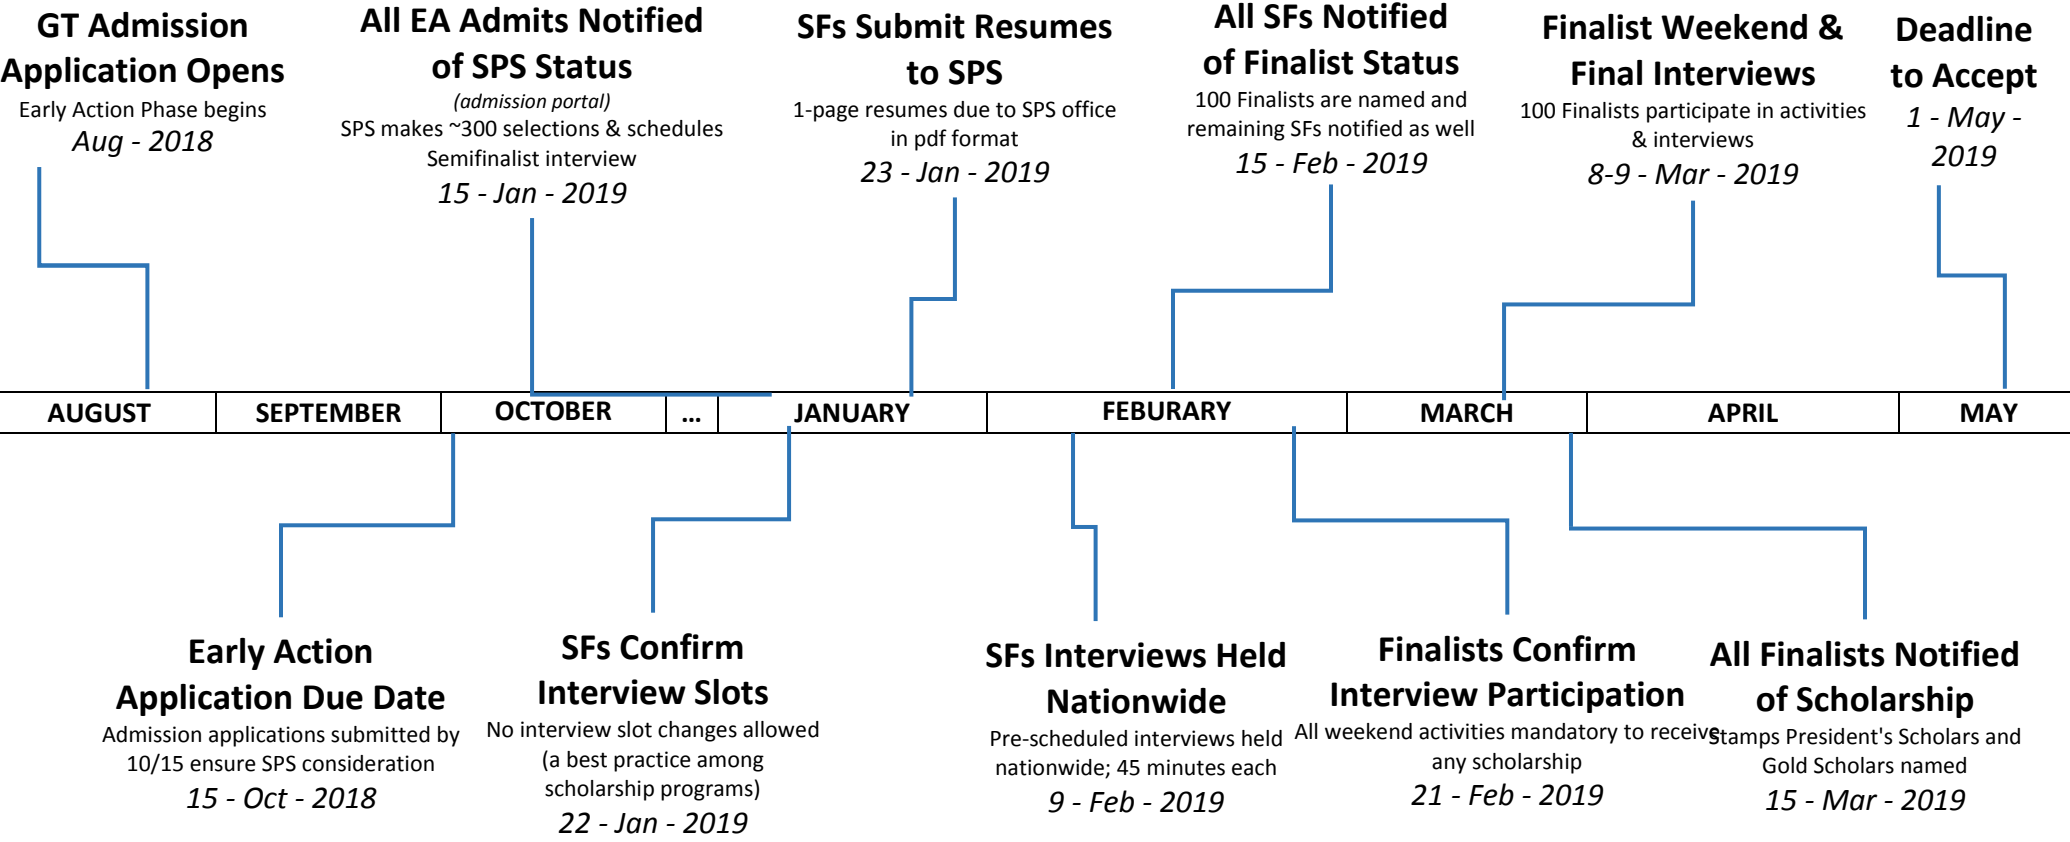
GT Admission Application Opens
Early Action Phase begins
Aug - 2018

All EA Admits Notified of SPS Status
(admission portal)
SPS makes ~300 selections & schedules Semifinalist interview
15 - Jan - 2019

SFs Submit Resumes to SPS
1-page resumes due to SPS office in pdf format
23 - Jan - 2019

All SFs Notified of Finalist Status
100 Finalists are named and remaining SFs notified as well
15 - Feb - 2019

Finalist Weekend & Final Interviews
100 Finalists participate in activities & interviews
8-9 - Mar - 2019

Deadline to Accept
1 - May - 2019

| AUGUST | SEPTEMBER | OCTOBER | ... | JANUARY | FEBURARY | MARCH | APRIL | MAY |
|---|---|---|---|---|---|---|---|---|

Early Action Application Due Date
Admission applications submitted by 10/15 ensure SPS consideration
15 - Oct - 2018

SFs Confirm Interview Slots
No interview slot changes allowed (a best practice among scholarship programs)
22 - Jan - 2019

SFs Interviews Held Nationwide
Pre-scheduled interviews held nationwide; 45 minutes each
9 - Feb - 2019

Finalists Confirm Interview Participation
All weekend activities mandatory to receive any scholarship
21 - Feb - 2019

All Finalists Notified of Scholarship
Stamps President's Scholars and Gold Scholars named
15 - Mar - 2019